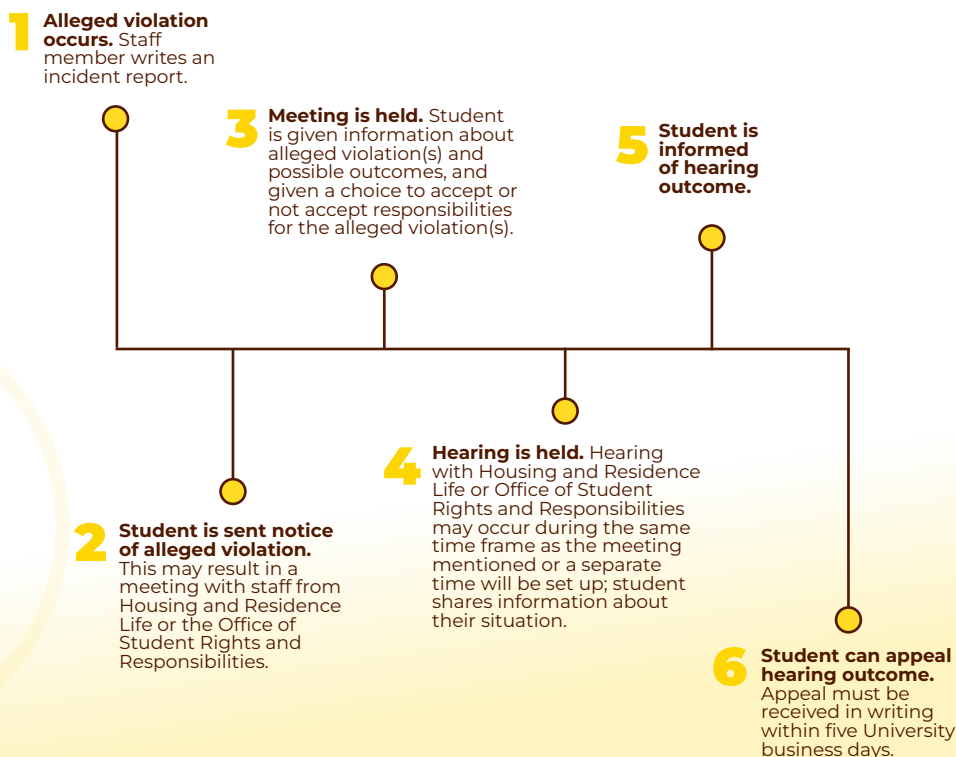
1 Alleged violation occurs. Staff member writes an incident report.

3 Meeting is held. Student is given information about alleged violation(s) and possible outcomes, and given a choice to accept or not accept responsibilities for the alleged violation(s).

5 Student is informed of hearing outcome.

2 Student is sent notice of alleged violation. This may result in a meeting with staff from Housing and Residence Life or the Office of Student Rights and Responsibilities.

4 Hearing is held. Hearing with Housing and Residence Life or Office of Student Rights and Responsibilities may occur during the same time frame as the meeting mentioned or a separate time will be set up; student shares information about their situation.

6 Student can appeal hearing outcome. Appeal must be received in writing within five University business days.